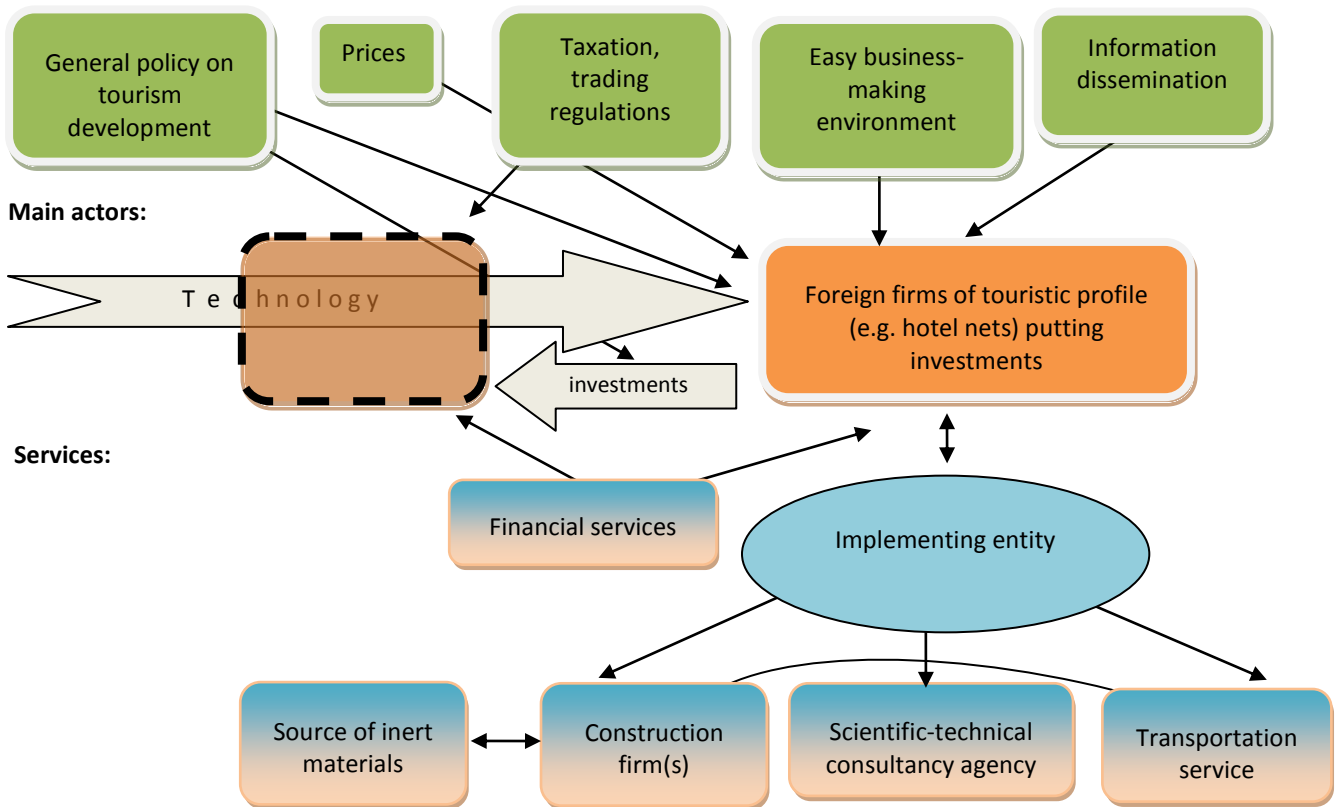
General policy on tourism development

Prices

Taxation, trading regulations

Easy business-making environment

Information dissemination

Main actors:

T e c h n o l o g y

Foreign firms of touristic profile (e.g. hotel nets) putting investments

investments

Services:

Financial services

Implementing entity

Source of inert materials

Construction firm(s)

Scientific-technical consultancy agency

Transportation service